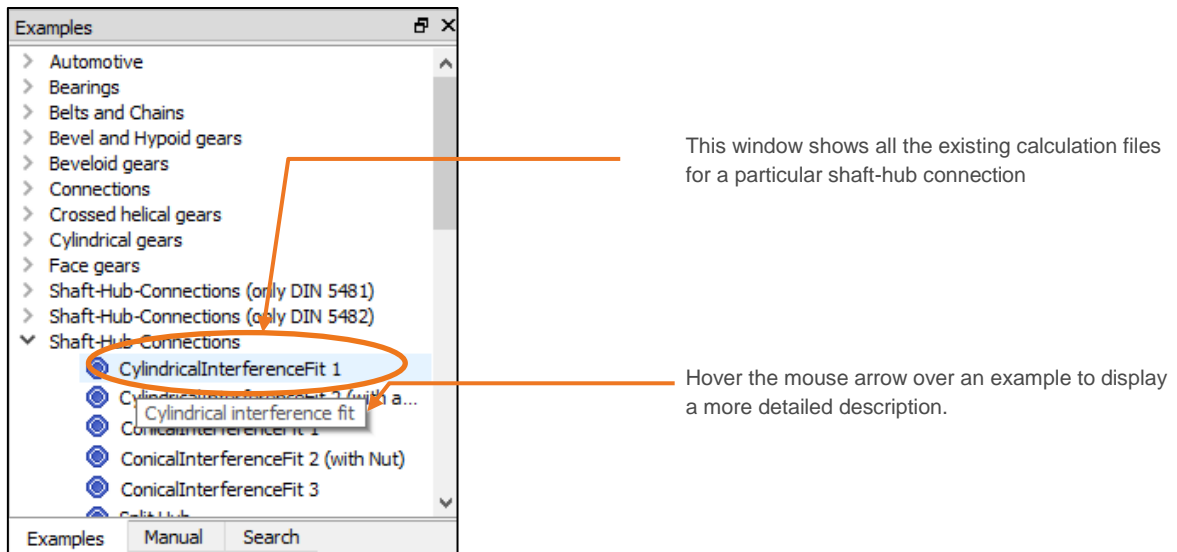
Examples

Automotive
Bearings
Belts and Chains
Bevel and Hypoid gears
Beveloid gears
Connections
Crossed helical gears
Cylindrical gears
Face gears
Shaft-Hub-Connections (only DIN 5481)
Shaft-Hub-Connections (only DIN 5482)
Shaft-Hub-Connections
CylindricalInterferenceFit 1
CylindricalInterferenceFit 2 (with a...
Cylindrical interference fit
ConicalInterferenceFit 1
ConicalInterferenceFit 2 (with Nut)
ConicalInterferenceFit 3
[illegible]

Examples | Manual | Search

This window shows all the existing calculation files for a particular shaft-hub connection

Hover the mouse arrow over an example to display a more detailed description.